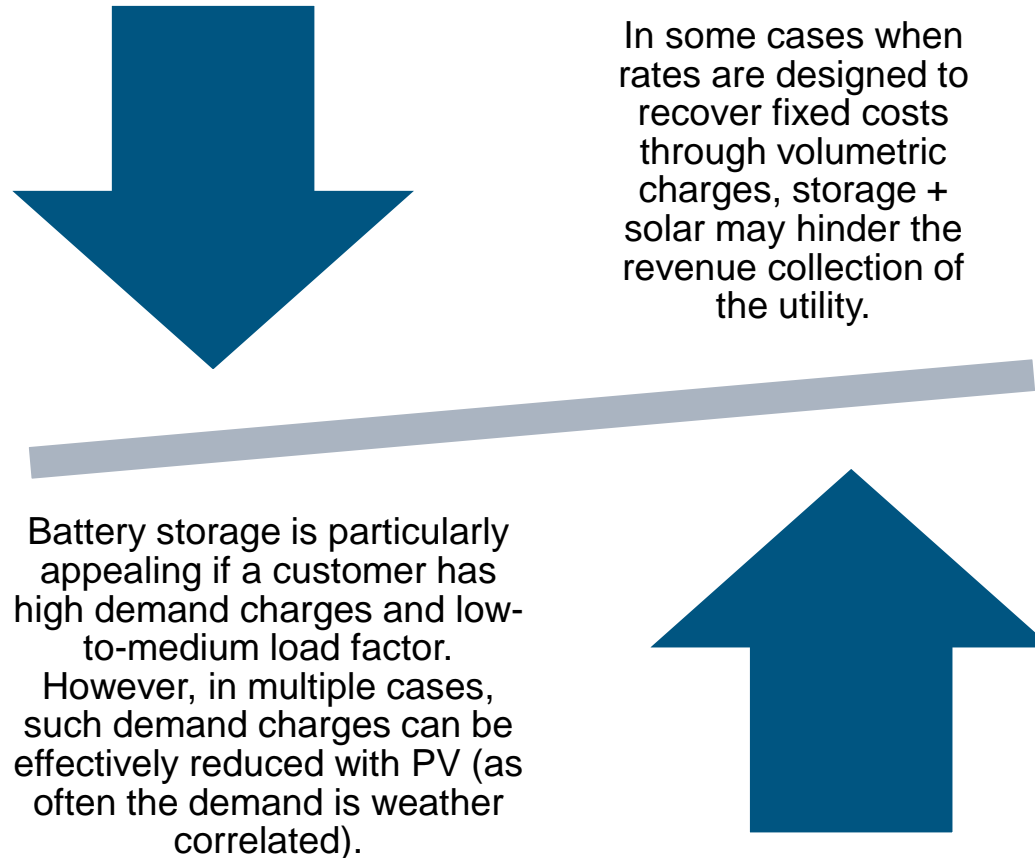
In some cases when rates are designed to recover fixed costs through volumetric charges, storage + solar may hinder the revenue collection of the utility.

Battery storage is particularly appealing if a customer has high demand charges and low-to-medium load factor. However, in multiple cases, such demand charges can be effectively reduced with PV (as often the demand is weather correlated).